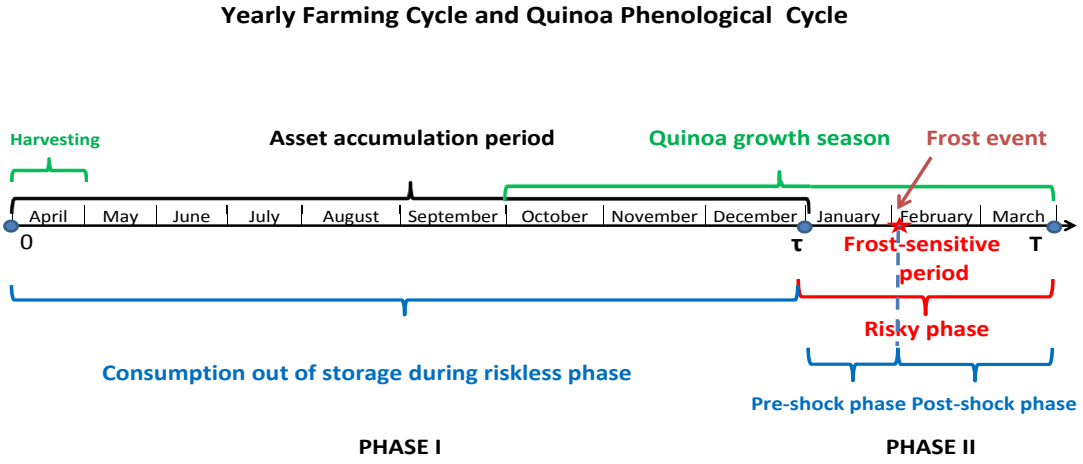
Yearly Farming Cycle and Quinoa Phenological Cycle

Harvesting

Asset accumulation period

Quinoa growth season

Frost event

April May June July August September October November December January February March

0

τ

Frost-sensitive period

T

Risky phase

Consumption out of storage during riskless phase

Pre-shock phase Post-shock phase

PHASE I

PHASE II